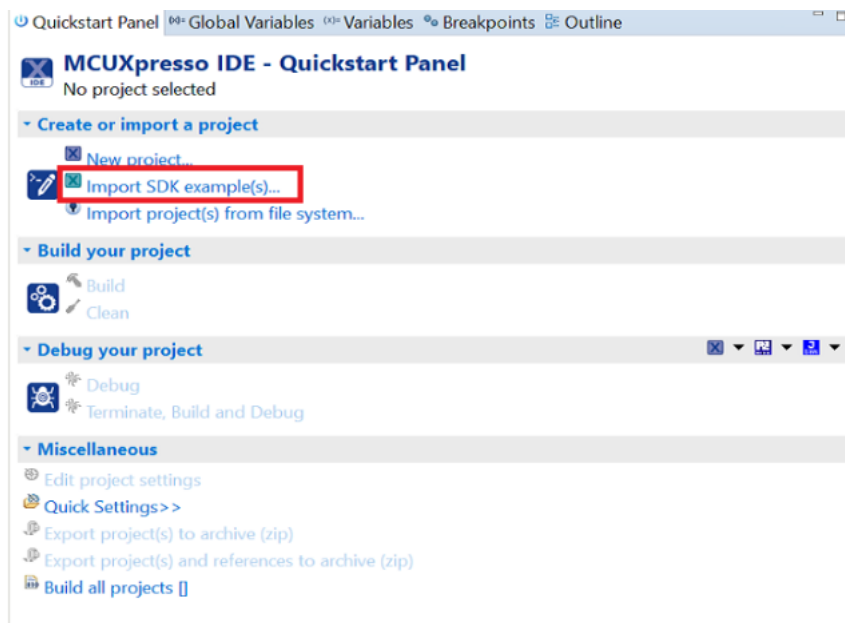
Quickstart Panel (x)= Global Variables (x)= Variables Breakpoints Outline

MCUXpresso IDE - Quickstart Panel
No project selected

Create or import a project

New project...
Import SDK example(s)...
Import project(s) from file system...

Build your project

Build
Clean

Debug your project

Debug
Terminate, Build and Debug

Miscellaneous

Edit project settings
Quick Settings>>
Export project(s) to archive (zip)
Export project(s) and references to archive (zip)
Build all projects []